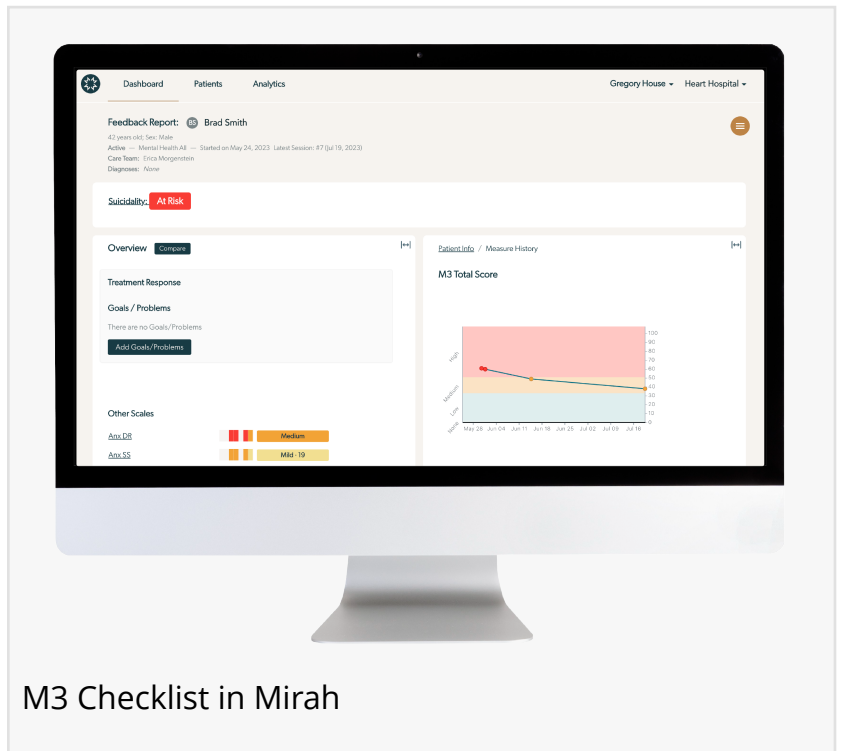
Dashboard Patients Analytics Gregory House ▾ Heart Hospital ▾

Feedback Report: BS Brad Smith

42 years old; Sex: Male
Active — Mental Health All — Started on May 24, 2023 Latest Session: #7 (Jul 19, 2023)
Care Team: Erica Morgenstein
Diagnoses: None

Suicidality: At Risk

Overview Compare

Treatment Response

Goals / Problems

There are no Goals/Problems

Add Goals/Problems

Other Scales

Anx DR Medium

Anx SS Mild - 19

Patient Info / Measure History

M3 Total Score

100
90
80
70
60
50
40
30
20
10
0

High
Medium
Low
Stable

May 28 Jun 04 Jun 11 Jun 18 Jun 25 Jul 02 Jul 09 Jul 16

M3 Checklist in Mirah